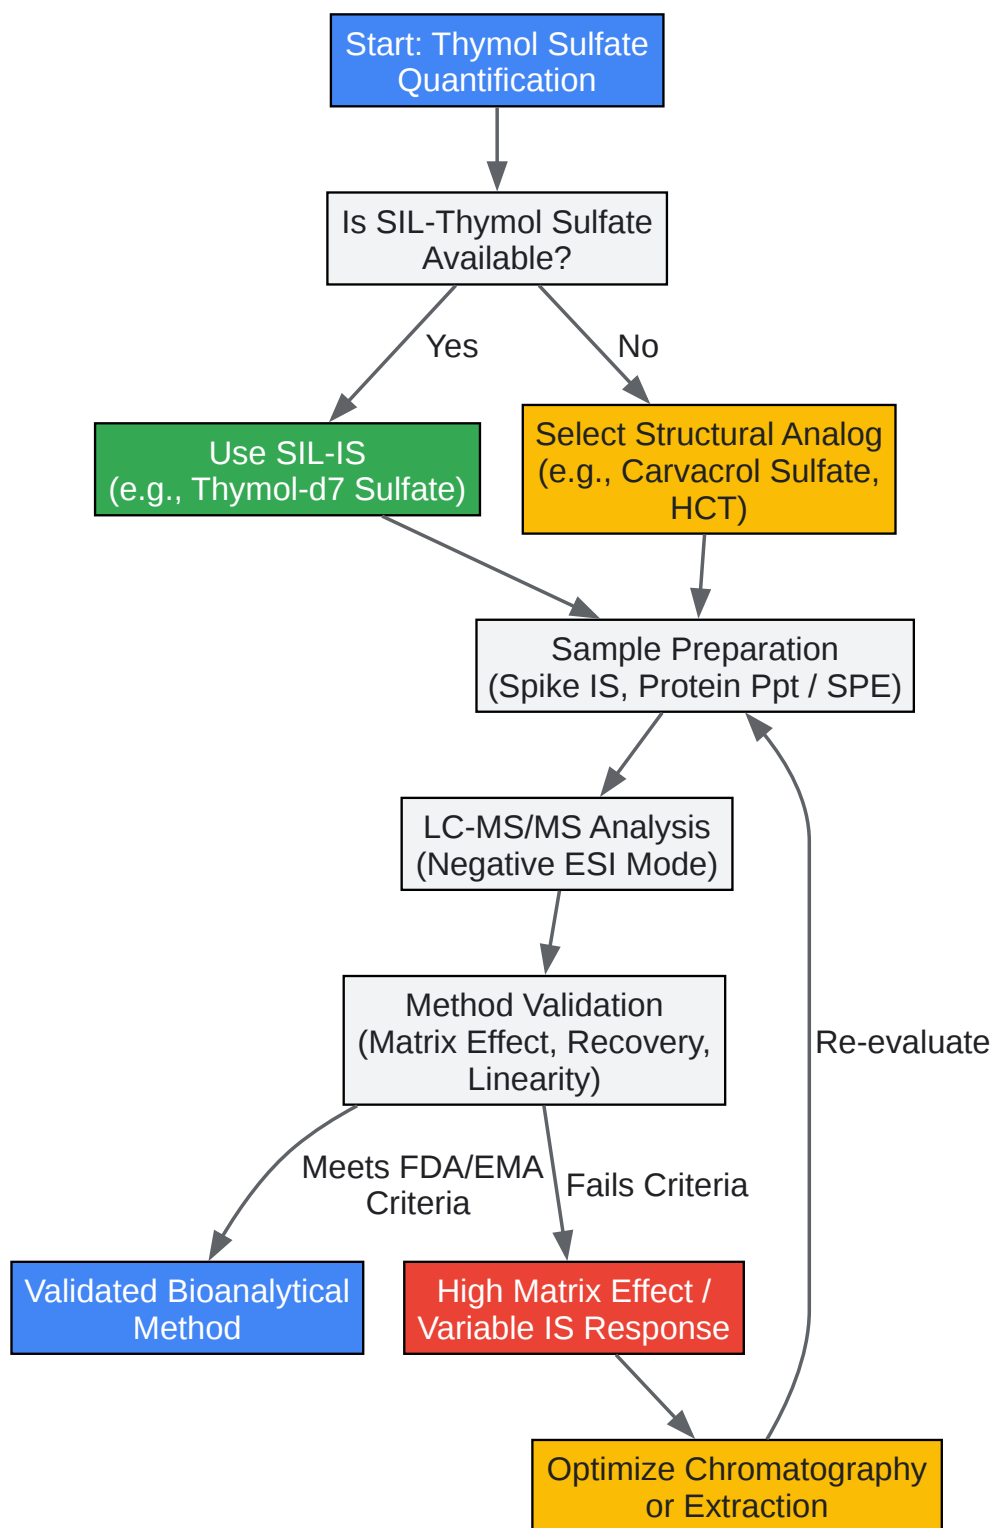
Start: Thymol Sulfate Quantification

Is SIL-Thymol Sulfate Available?

Yes

No

Use SIL-IS (e.g., Thymol-d7 Sulfate)

Select Structural Analog (e.g., Carvacrol Sulfate, HCT)

Sample Preparation (Spike IS, Protein Ppt / SPE)

LC-MS/MS Analysis (Negative ESI Mode)

Method Validation (Matrix Effect, Recovery, Linearity)

Re-evaluate

Meets FDA/EMA Criteria

Fails Criteria

Validated Bioanalytical Method

High Matrix Effect / Variable IS Response

Optimize Chromatography or Extraction